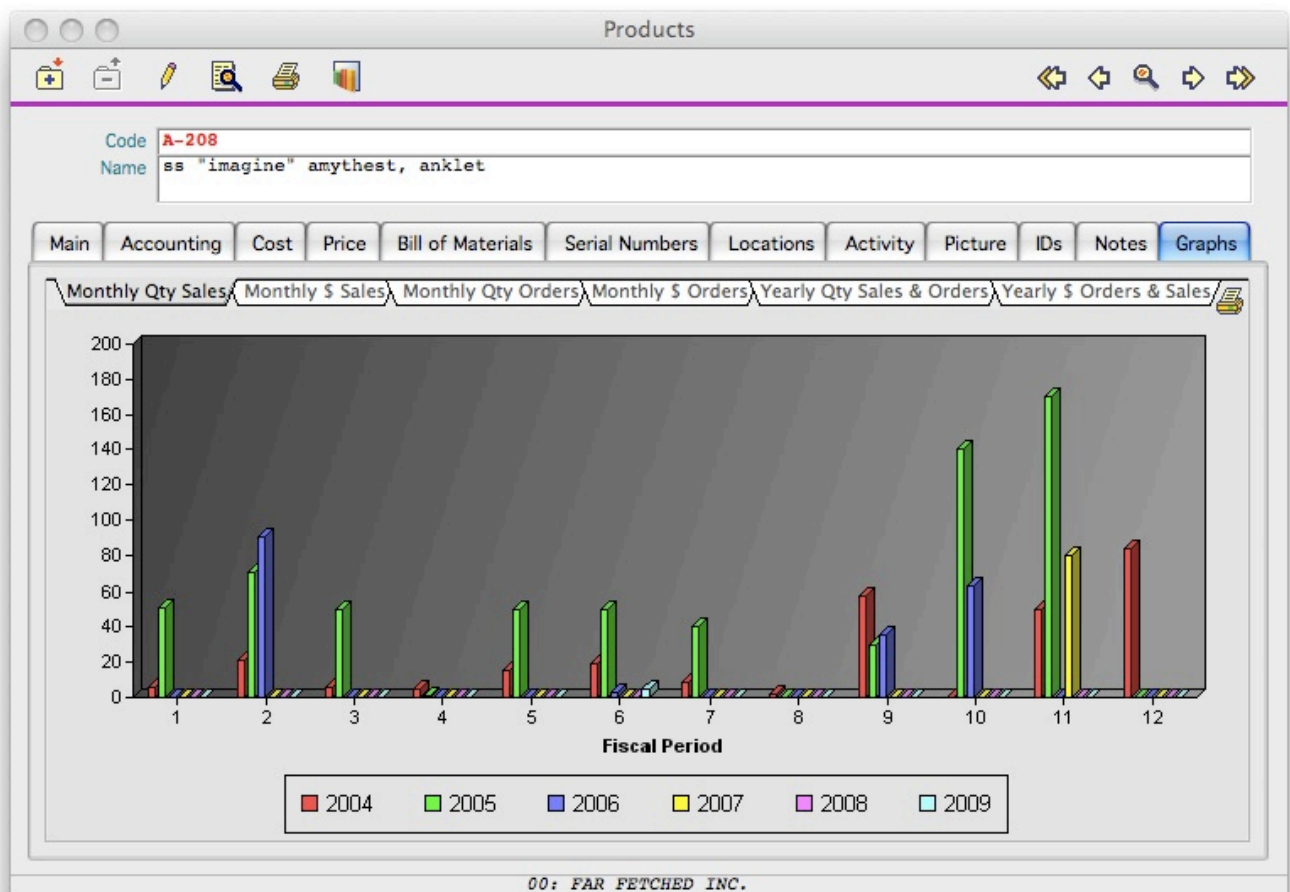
Products

Code A-208
Name ss "imagine" amythest, anklet

Main | Accounting | Cost | Price | Bill of Materials | Serial Numbers | Locations | Activity | Picture | IDs | Notes | Graphs

Monthly Qty Sales | Monthly $ Sales | Monthly Qty Orders | Monthly $ Orders | Yearly Qty Sales & Orders | Yearly $ Orders & Sales

200
180
160
140
120
100
80
60
40
20
0

1 2 3 4 5 6 7 8 9 10 11 12

Fiscal Period

2004 2005 2006 2007 2008 2009

00: FAR FETCHED INC.